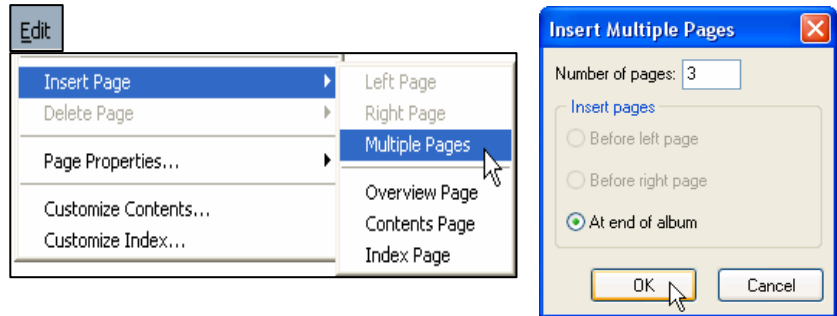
Edit

Insert Page
Delete Page
Page Properties...
Customize Contents...
Customize Index...

Left Page
Right Page
Multiple Pages
Overview Page
Contents Page
Index Page

Insert Multiple Pages

Number of pages: 3

Insert pages
Before left page
Before right page
At end of album

OK
Cancel